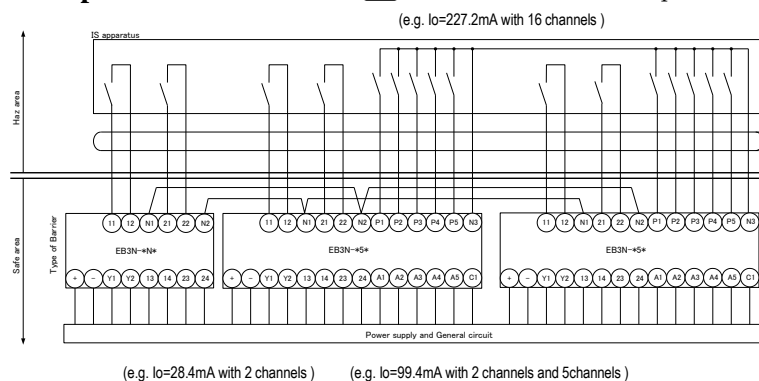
(e.g. Io=227.2mA with 16 channels )

IS apparatus

Haz area

Safe area

Type of Barrier

11 12 N1 21 22 N2

EB3N-∗N∗

+ - Y1 Y2 13 14 23 24

11 12 N1 21 22 N2 P1 P2 P3 P4 P5 N3

EB3N-∗5∗

+ - Y1 Y2 13 14 23 24 A1 A2 A3 A4 A5 C1

11 12 N1 21 22 N2 P1 P2 P3 P4 P5 N3

EB3N-∗5∗

+ - Y1 Y2 13 14 23 24 A1 A2 A3 A4 A5 C1

Power supply and General circuit

(e.g. Io=28.4mA with 2 channels )

(e.g. Io=99.4mA with 2 channels and 5channels )